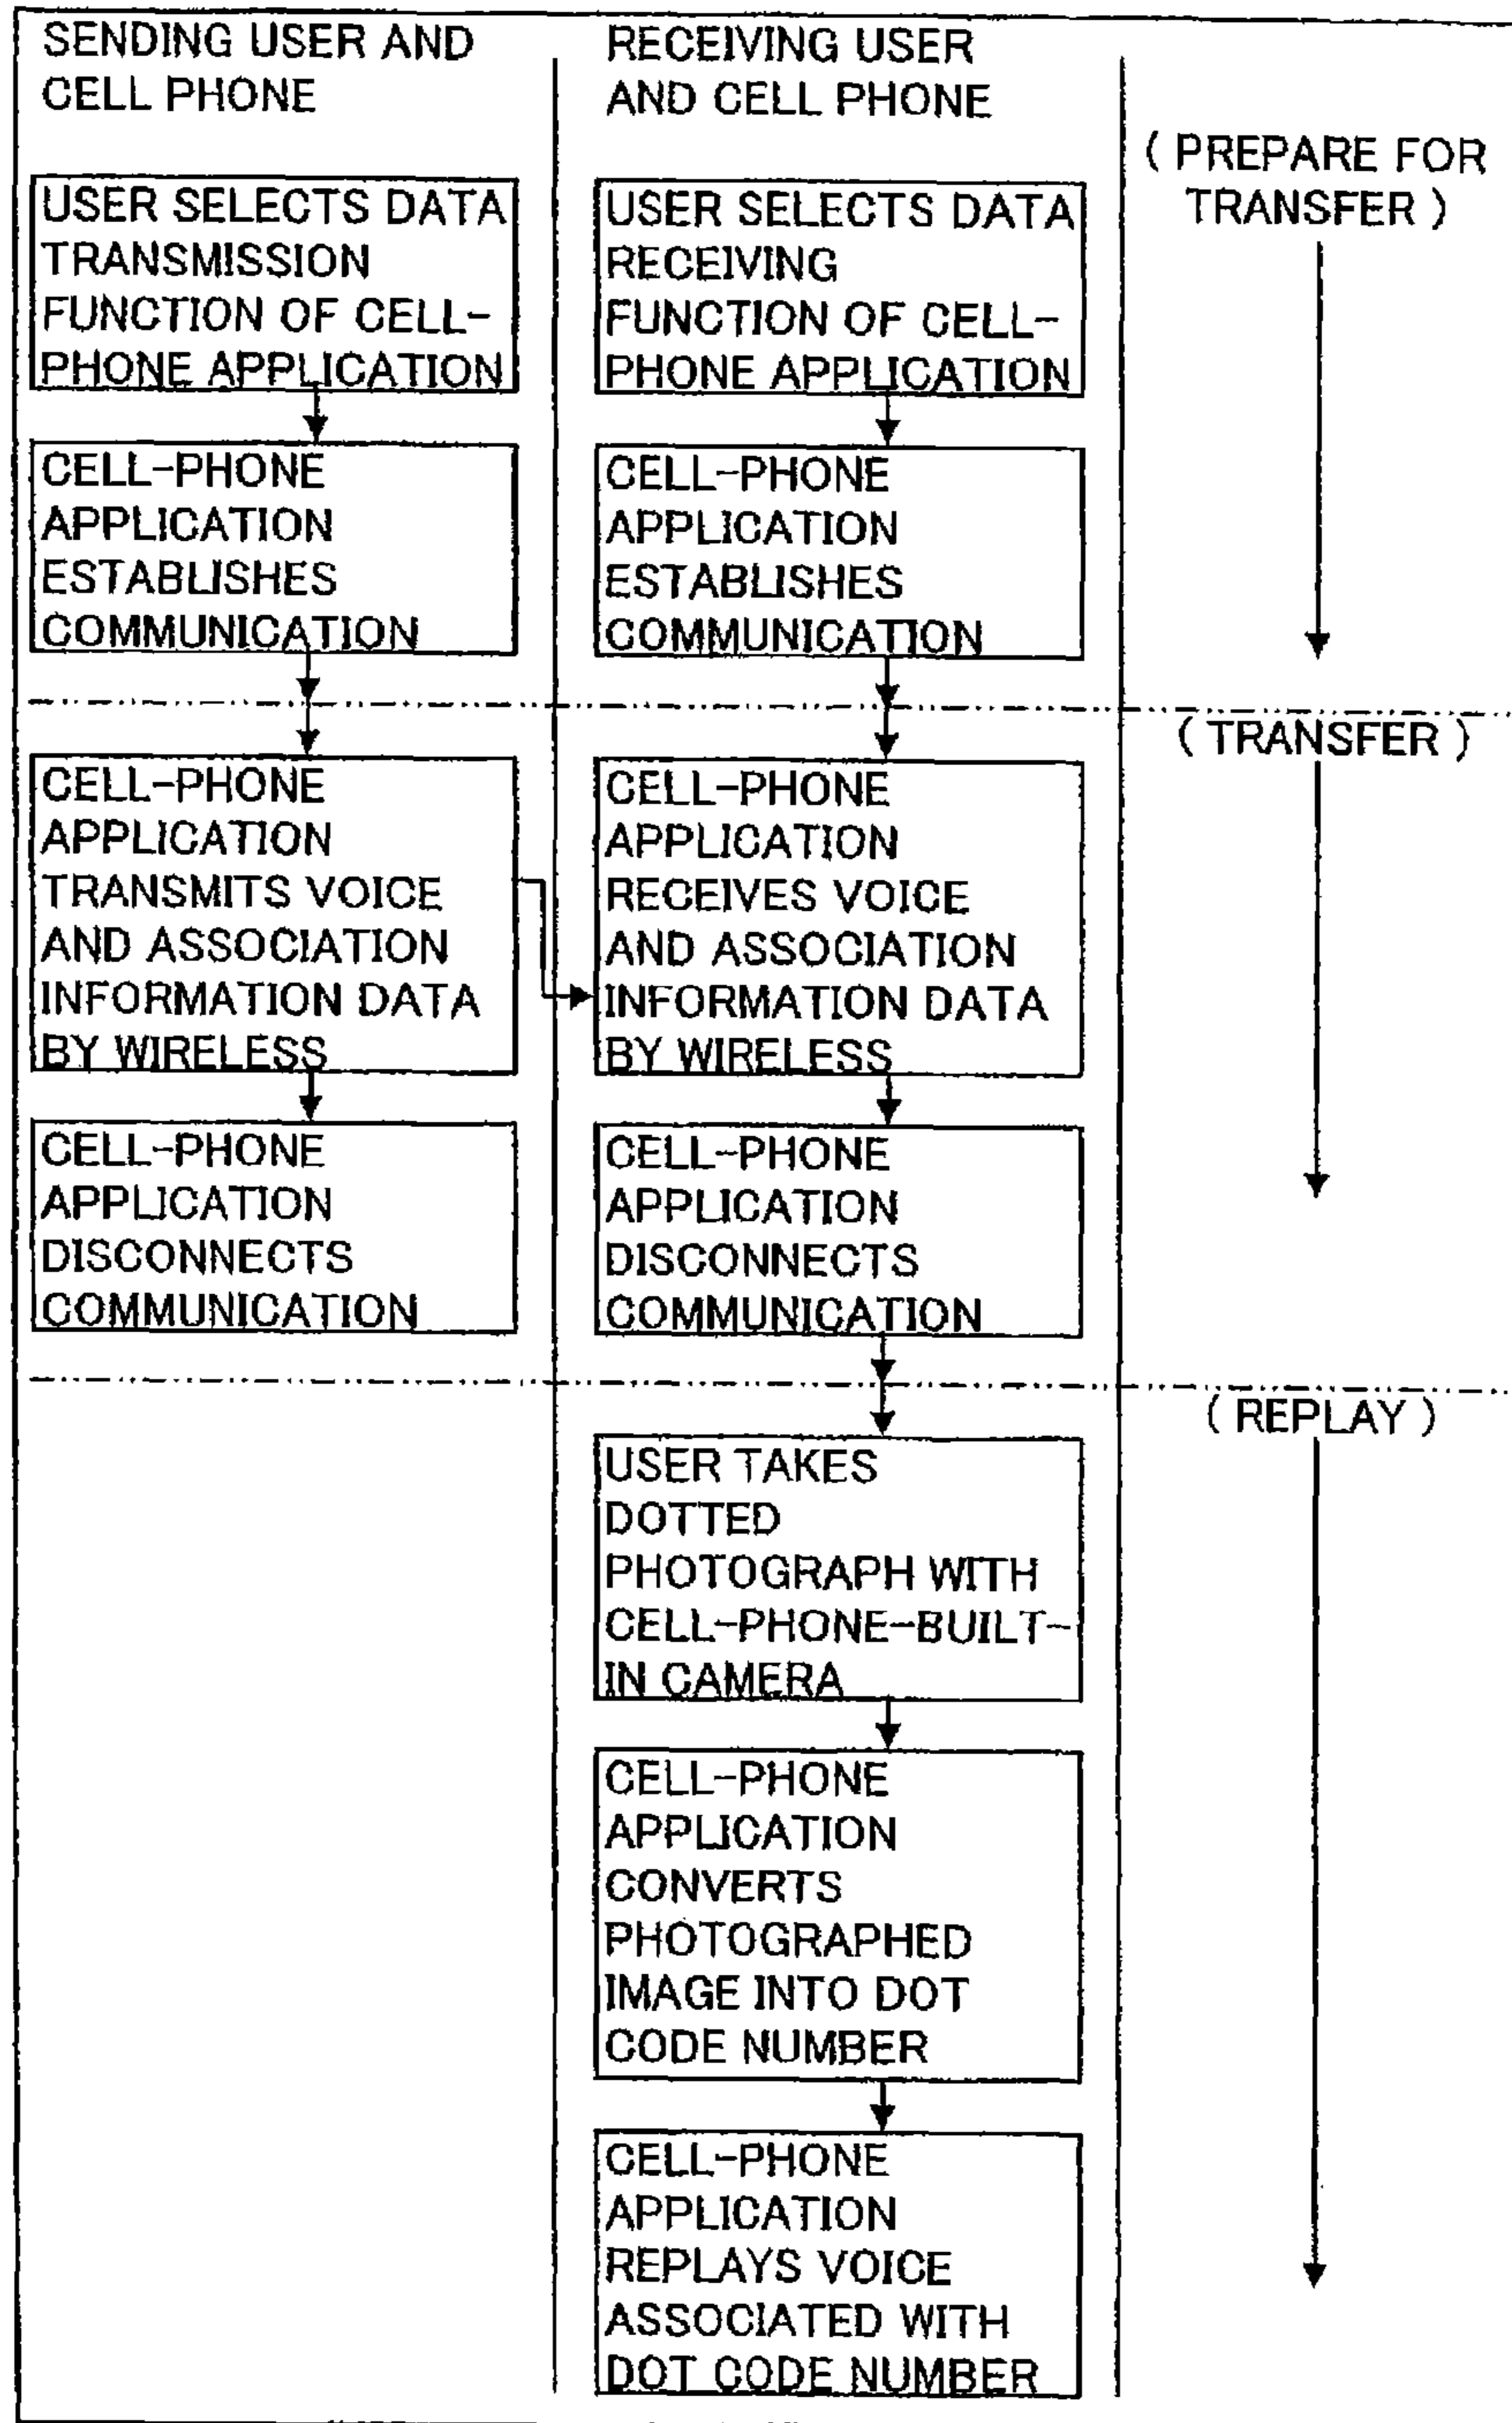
SENDING USER AND CELL PHONE

RECEIVING USER AND CELL PHONE

( PREPARE FOR TRANSFER )

USER SELECTS DATA TRANSMISSION FUNCTION OF CELL-PHONE APPLICATION

USER SELECTS DATA RECEIVING FUNCTION OF CELL-PHONE APPLICATION

CELL-PHONE APPLICATION ESTABLISHES COMMUNICATION

CELL-PHONE APPLICATION ESTABLISHES COMMUNICATION

( TRANSFER )

CELL-PHONE APPLICATION TRANSMITS VOICE AND ASSOCIATION INFORMATION DATA BY WIRELESS

CELL-PHONE APPLICATION RECEIVES VOICE AND ASSOCIATION INFORMATION DATA BY WIRELESS

CELL-PHONE APPLICATION DISCONNECTS COMMUNICATION

CELL-PHONE APPLICATION DISCONNECTS COMMUNICATION

( REPLAY )

USER TAKES DOTTED PHOTOGRAPH WITH CELL-PHONE-BUILT-IN CAMERA

CELL-PHONE APPLICATION CONVERTS PHOTOGRAPHED IMAGE INTO DOT CODE NUMBER

CELL-PHONE APPLICATION REPLAYS VOICE ASSOCIATED WITH DOT CODE NUMBER